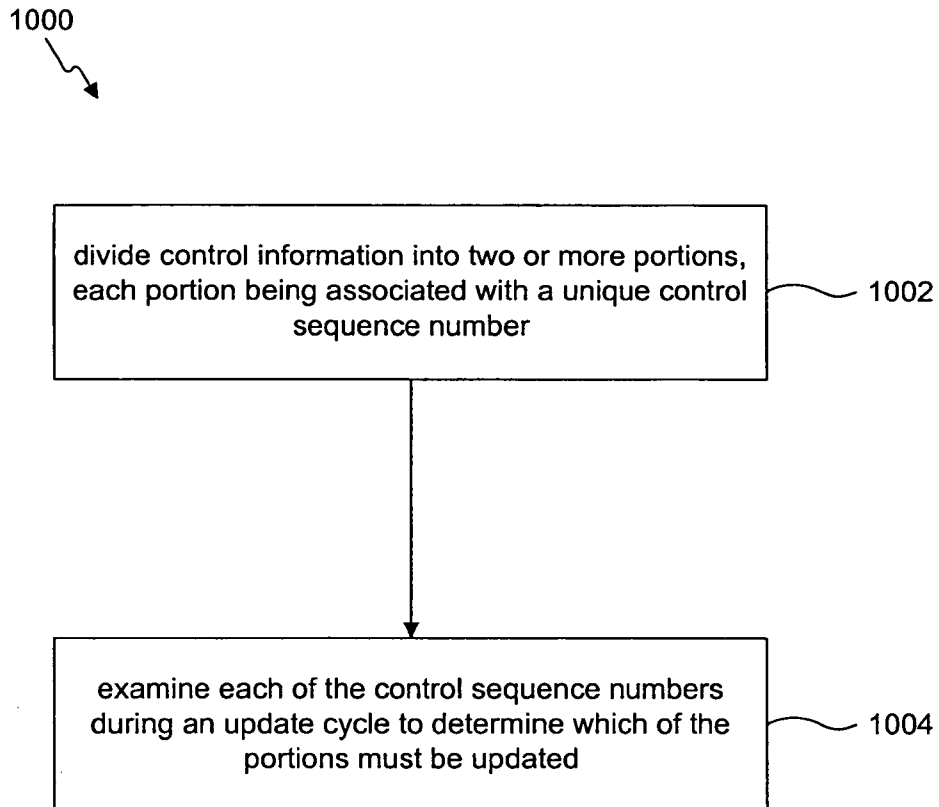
1000

divide control information into two or more portions, each portion being associated with a unique control sequence number

1002

examine each of the control sequence numbers during an update cycle to determine which of the portions must be updated

1004